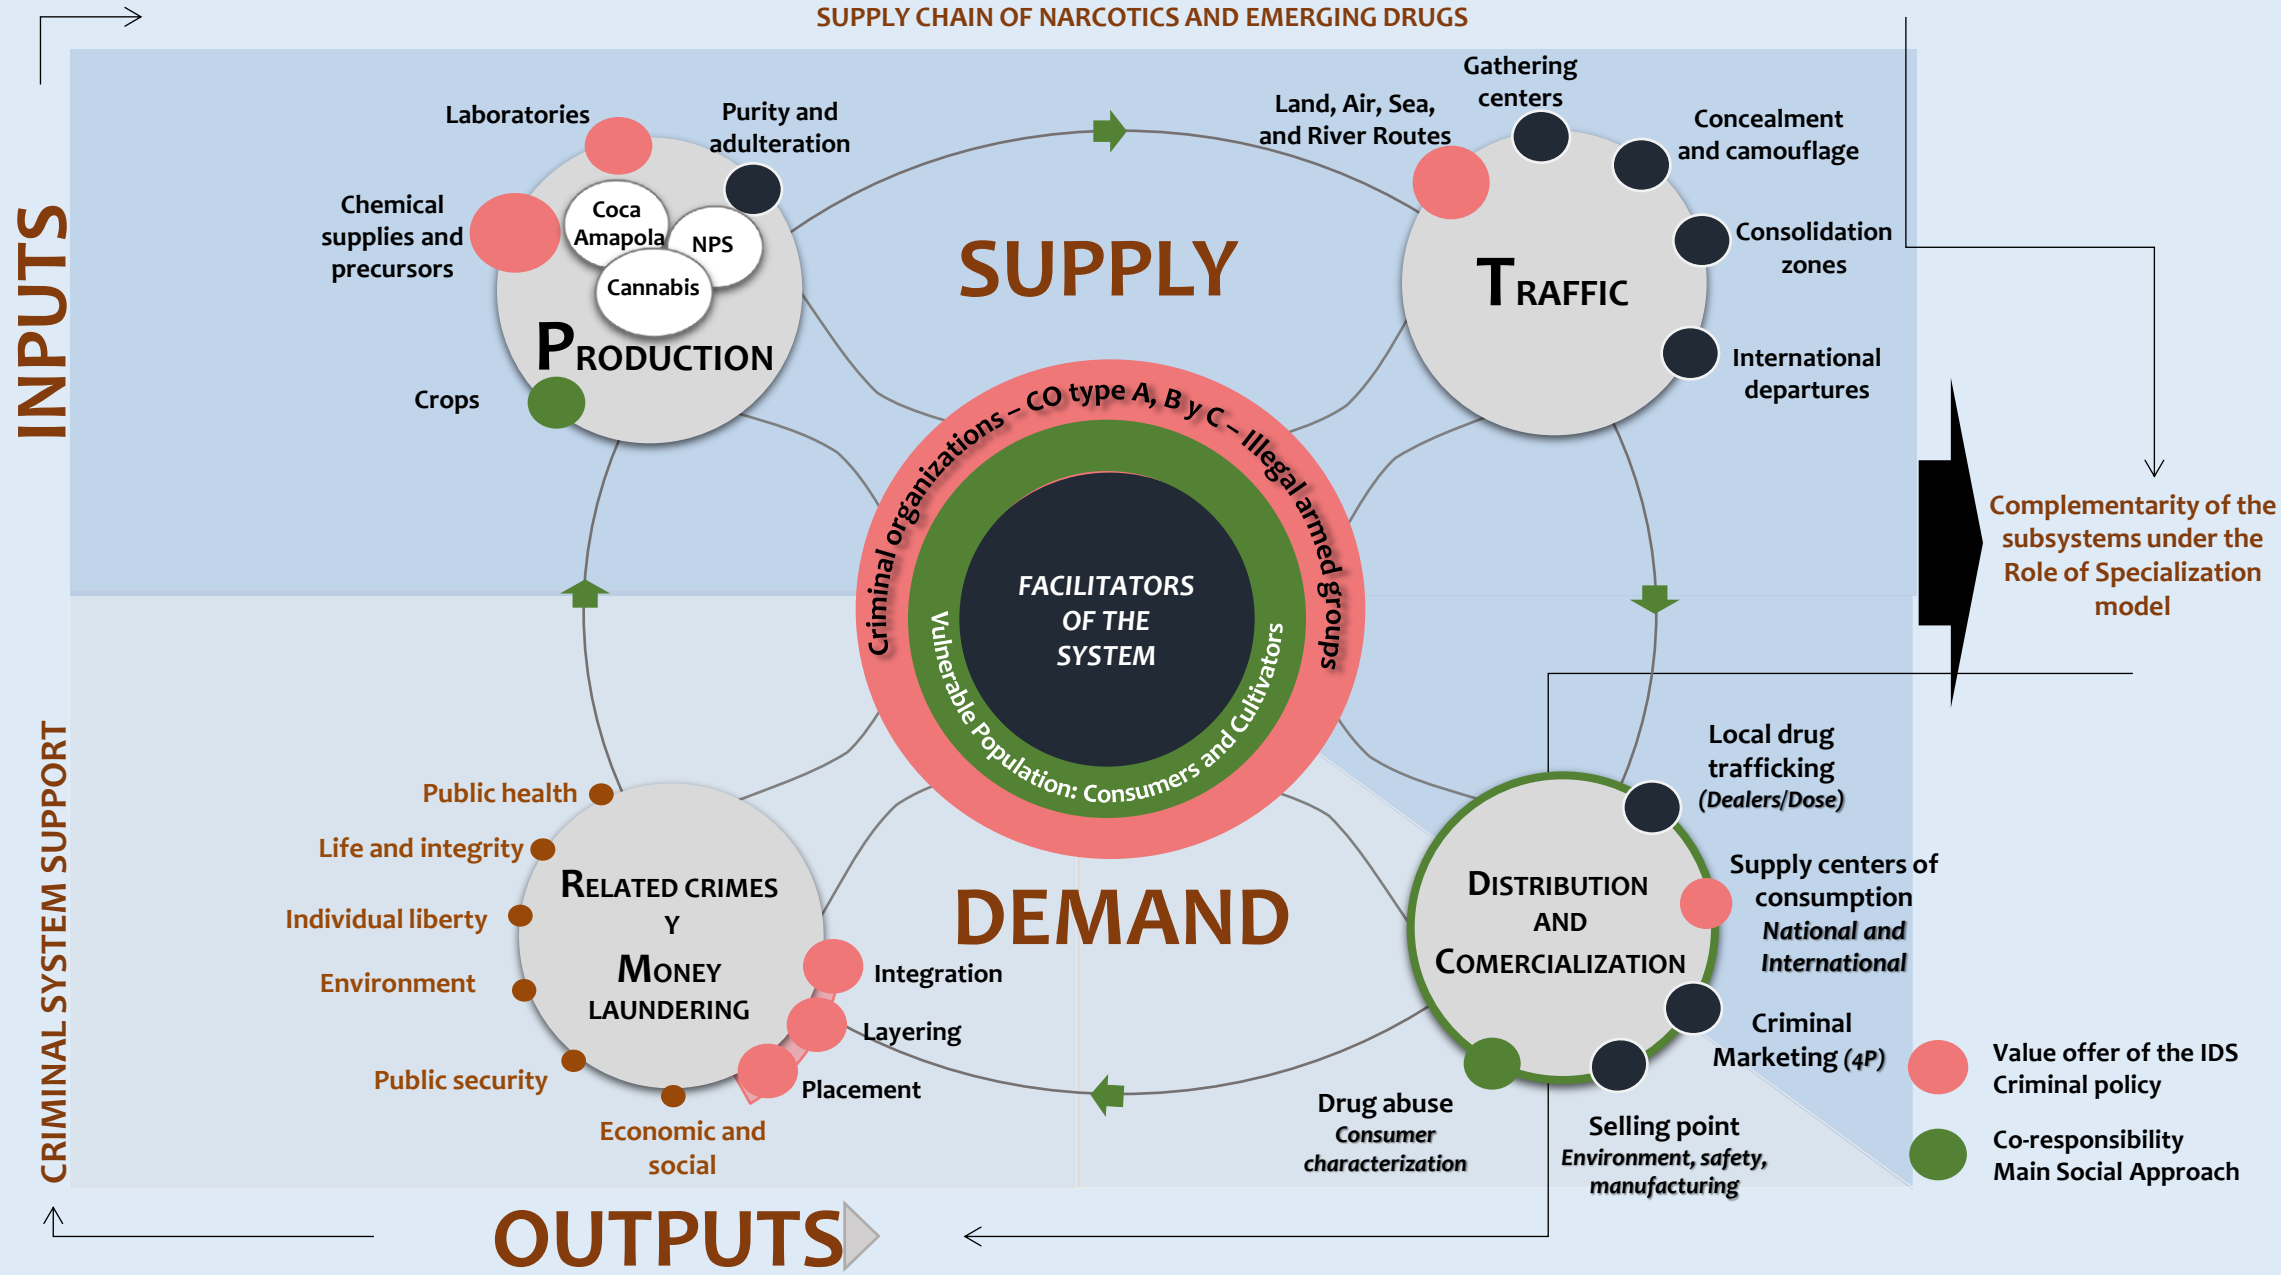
SUPPLY CHAIN OF NARCOTICS AND EMERGING DRUGS

INPUTS

Laboratories
Purity and adulteration
Chemical supplies and precursors
Coca Amapola
NPS
Cannabis
PRODUCTION
Crops

SUPPLY

Land, Air, Sea, and River Routes
Gathering centers
Concealment and camouflage
Consolidation zones
TRAFFIC
International departures

Criminal organizations – CO type A, B y C – Illegal armed groups
FACILITATORS OF THE SYSTEM
Vulnerable Population: Consumers and Cultivators

Complementarity of the subsystems under the Role of Specialization model

CRIMINAL SYSTEM SUPPORT

Public health
Life and integrity
Individual liberty
Environment
Public security
Economic and social
RELATED CRIMES Y MONEY LAUNDERING
Integration
Layering
Placement

DEMAND

Local drug trafficking (Dealers/Dose)
Supply centers of consumption National and International
DISTRIBUTION AND COMERCIALIZATION
Criminal Marketing (4P)
Drug abuse Consumer characterization
Selling point Environment, safety, manufacturing

Value offer of the IDS Criminal policy
Co-responsibility Main Social Approach

OUTPUTS